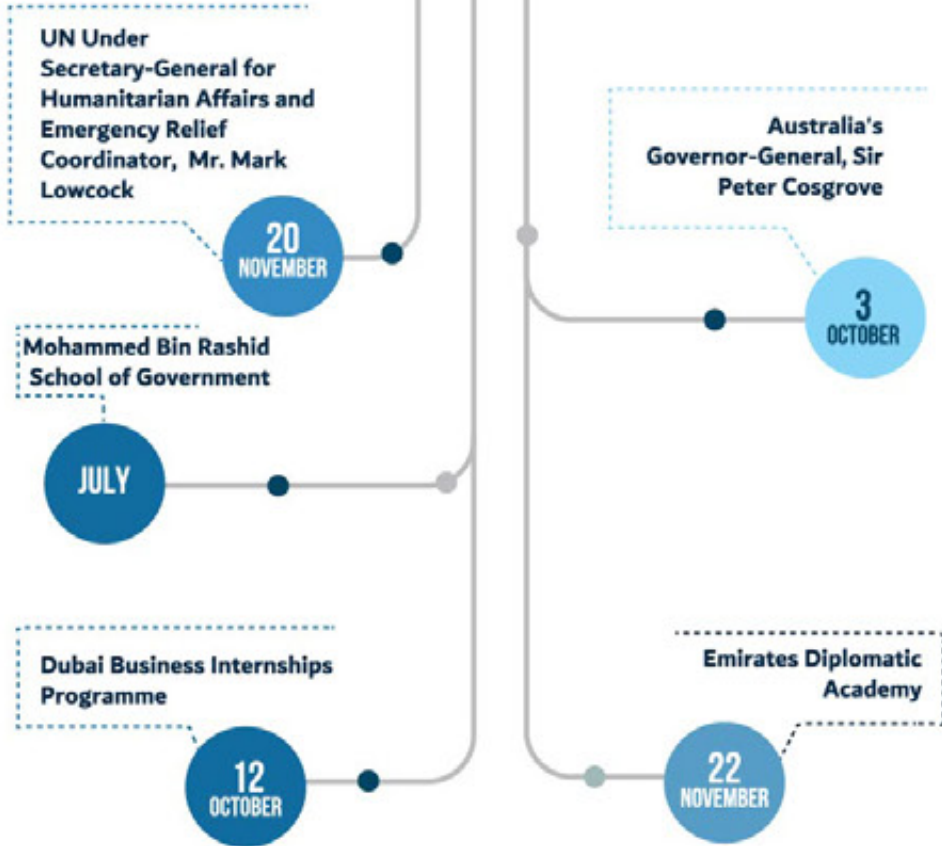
UN Under Secretary-General for Humanitarian Affairs and Emergency Relief Coordinator, Mr. Mark Lowcock

20
NOVEMBER

Australia's Governor-General, Sir Peter Cosgrove

3
OCTOBER

Mohammed Bin Rashid School of Government

JULY

Dubai Business Internships Programme

12
OCTOBER

Emirates Diplomatic Academy

22
NOVEMBER